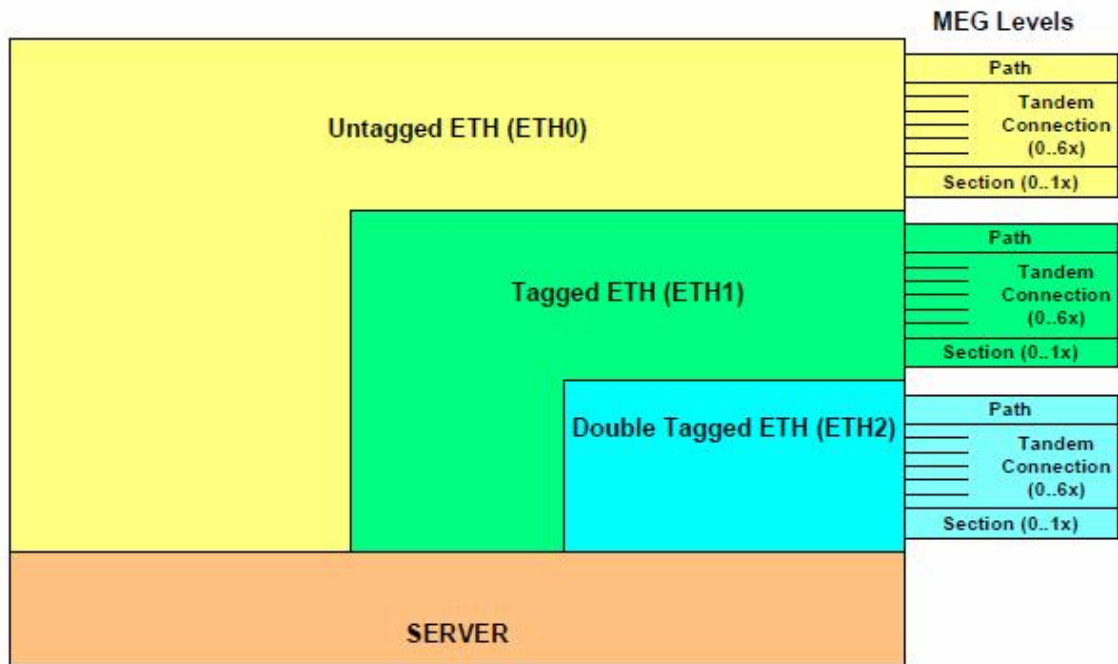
MEG Levels

Untagged ETH (ETH0)

Path

Tandem Connection (0..6x)

Section (0..1x)

Tagged ETH (ETH1)

Path

Tandem Connection (0..6x)

Section (0..1x)

Double Tagged ETH (ETH2)

Path

Tandem Connection (0..6x)

Section (0..1x)

SERVER